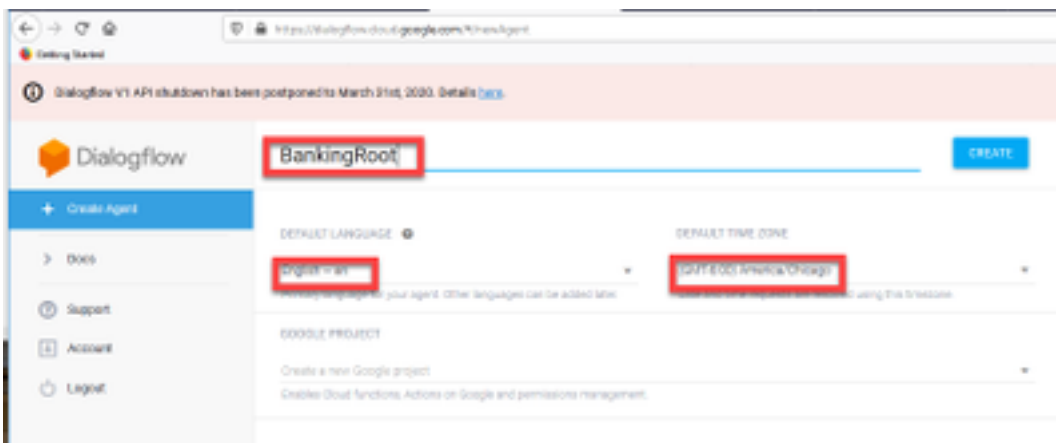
https://dialogflow.cloud.google.com/#/newAgent

Getting Started

Dialogflow V1 API shutdown has been postponed to March 31st, 2020. Details here.

Dialogflow

BankingRoot

CREATE

+ Create Agent

> Docs

Support

Account

Logout

DEFAULT LANGUAGE

English — en

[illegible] your agent. Other languages can be added later.

DEFAULT TIME ZONE

(GMT-6:00) America/Chicago

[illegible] using this timezone.

GOOGLE PROJECT

Create a new Google project

Enables Cloud functions, Actions on Google and permissions management.